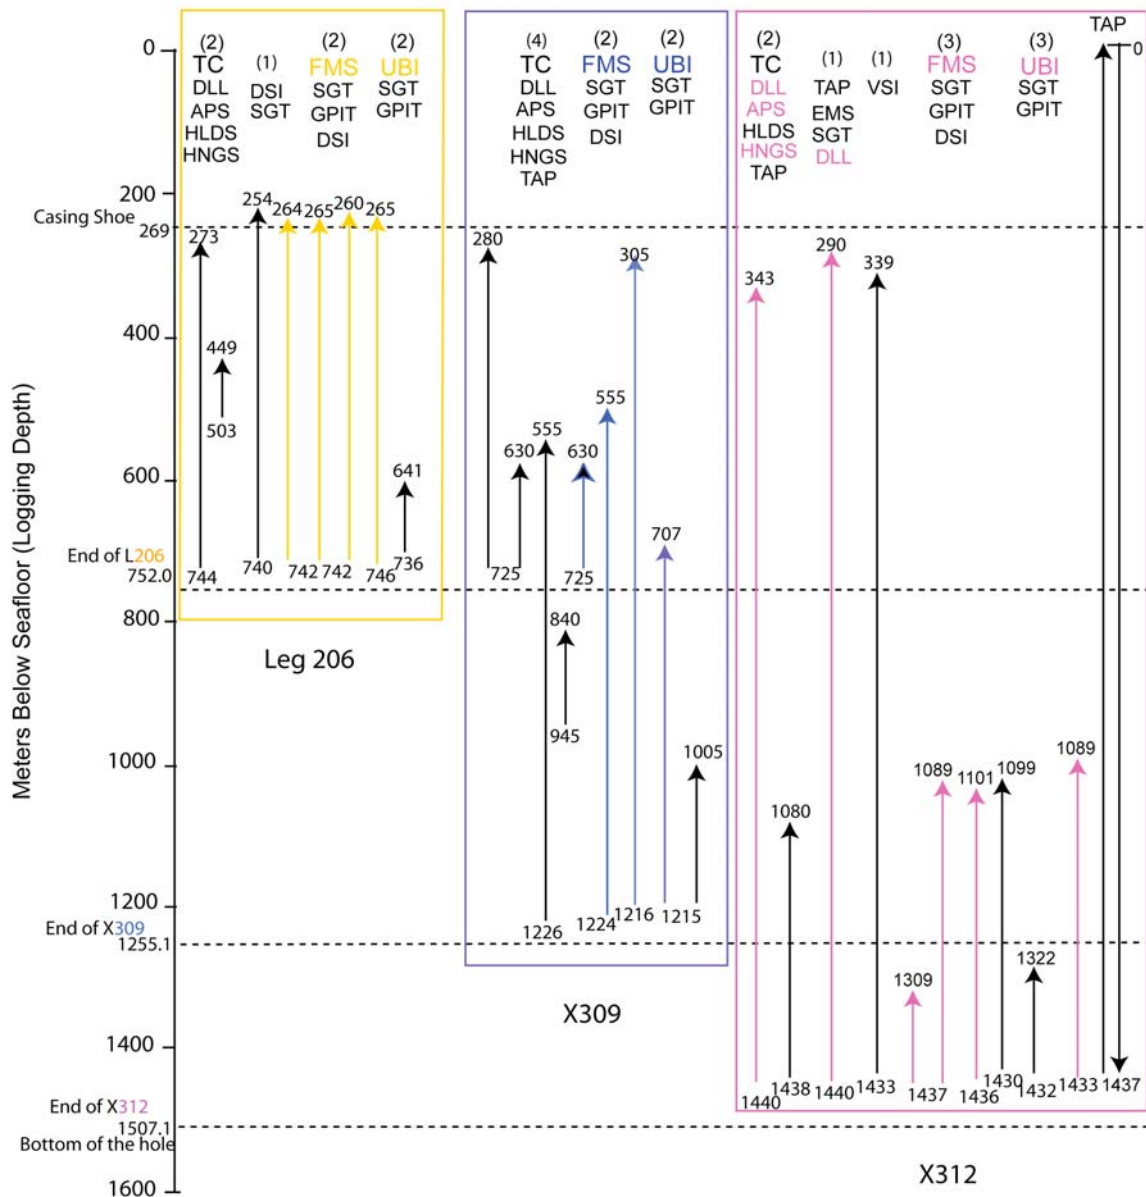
Meters Below Seafloor (Logging Depth)

0
200
400
600
800
1000
1200
1400
1600

Casing Shoe 269
End of L206 752.0
End of X309 1255.1
End of X312
1507.1 Bottom of the hole

(2) TC DLL APS HLDS HNGS
(1) DSI SGT
(2) FMS SGT GPIT DSI
(2) UBI SGT GPIT

273
744
449
503
254
740
264
742
265
742
260
265
746
641
736

Leg 206

(4) TC DLL APS HLDS HNGS TAP
(2) FMS SGT GPIT DSI
(2) UBI SGT GPIT

280
725
630
555
1226
840
945
630
725
555
1224
305
1216
707
1005
1215

X309

(2) TC DLL APS HLDS HNGS TAP
(1) TAP EMS SGT DLL
(1) VSI
(3) FMS SGT GPIT DSI
(3) UBI SGT GPIT
TAP

0
343
1440
1080
1438
290
1440
339
1433
1309
1437
1089
1101
1436
1099
1430
1322
1432
1089
1433
1437

X312